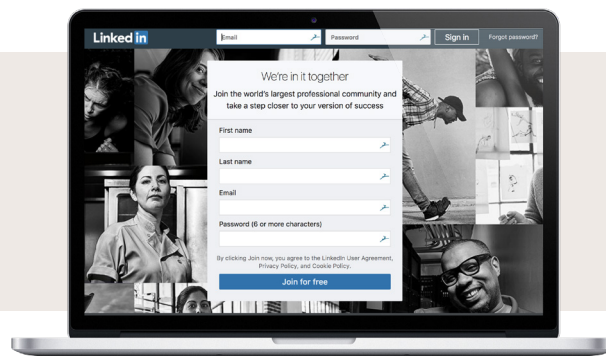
Linked in

Email

Password

Sign in

Forgot password?

We're in it together

Join the world's largest professional community and take a step closer to your version of success

First name

Last name

Email

Password (6 or more characters)

By clicking Join now, you agree to the LinkedIn User Agreement, Privacy Policy, and Cookie Policy.

Join for free